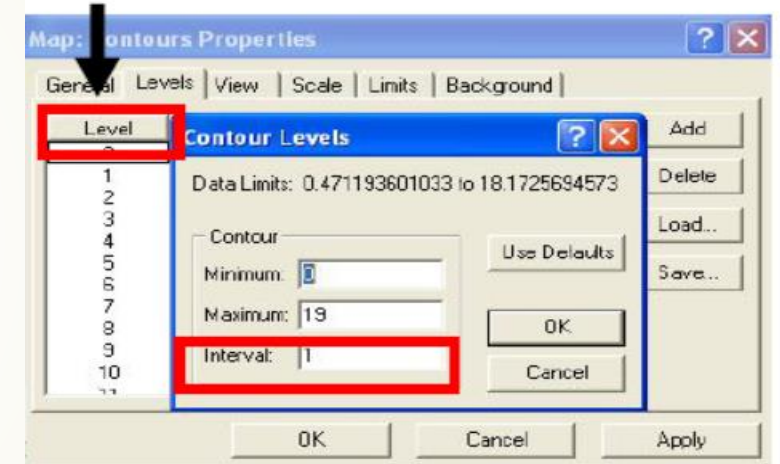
Map: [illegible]ontours Properties

General Levels View Scale Limits Background

Level
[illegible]
1
2
3
4
5
6
7
8
9
10
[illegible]

Add
Delete
Load...
Save...

Contour Levels

Data Limits: 0.471193601033 to 18.1725694573

Contour
Minimum: 0
Maximum: 19
Interval: 1

Use Defaults
OK
Cancel

OK Cancel Apply